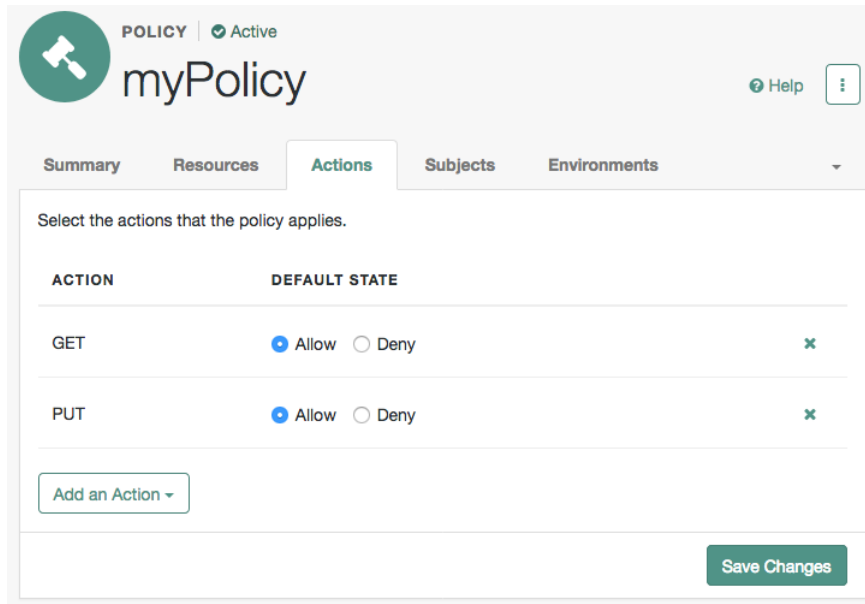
POLICY | Active

myPolicy

Help

Summary Resources Actions Subjects Environments

Select the actions that the policy applies.

| ACTION | DEFAULT STATE |
|---|---|
| GET | Allow Deny |
| PUT | Allow Deny |

Add an Action

Save Changes